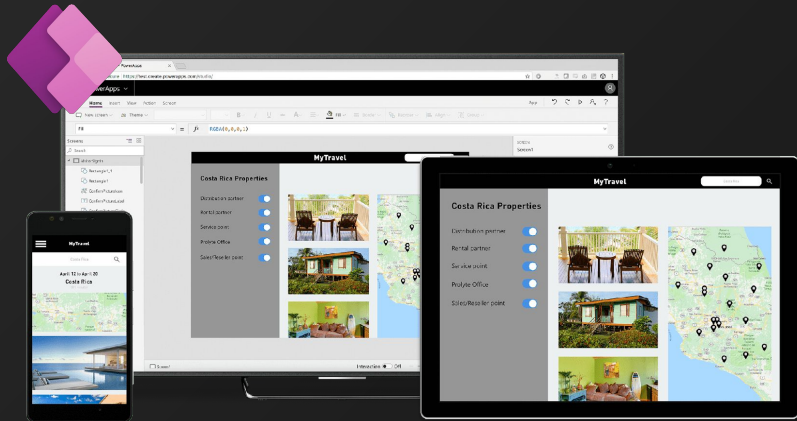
PowerApps

Home Insert View Action Screen

New screen Theme

Fill

RGBA(0,0,0,1)

Screens

MyTravel

Costa Rica Properties

Distribution partner
Rental partner
Service point
Prolyte Office
Sales/Reseller point

MyTravel

Costa Rica Properties

Distribution partner
Rental partner
Service point
Prolyte Office
Sales/Reseller point

MyTravel

April 12 to April 20
Costa Rica